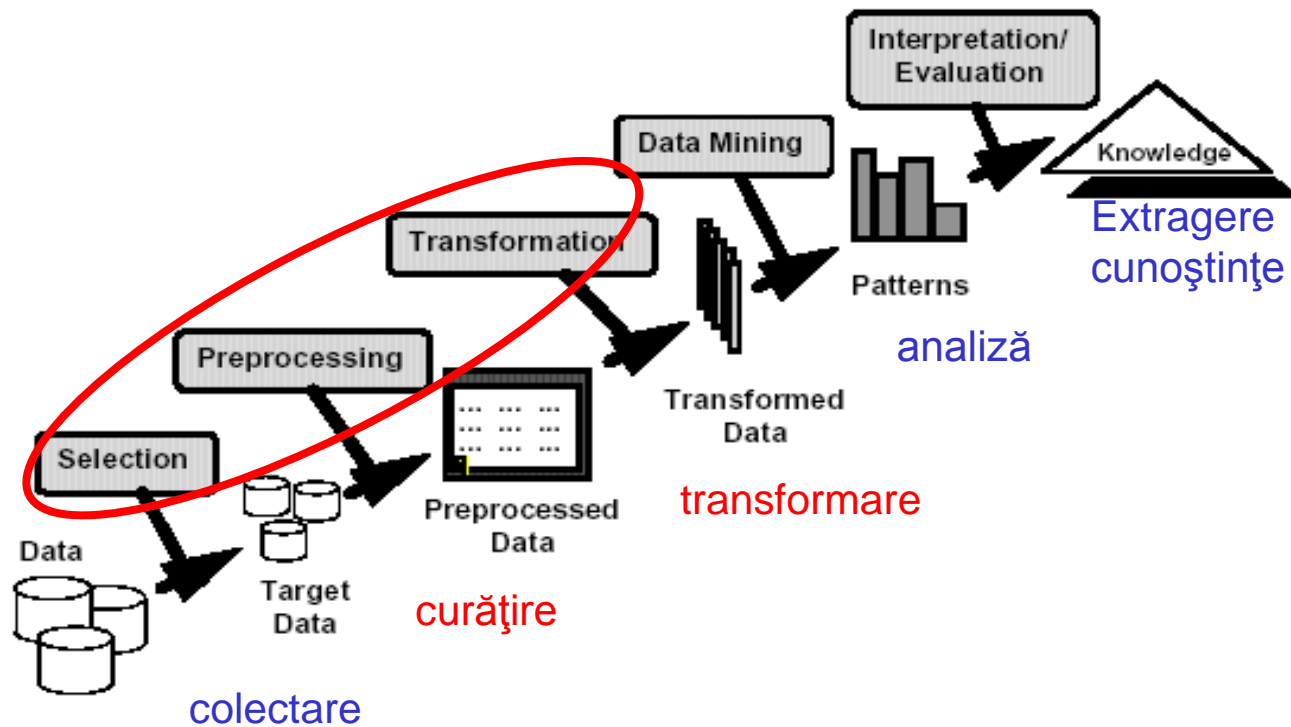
Interpretation/
Evaluation

Knowledge

Extragere
cunoştinţe

Data Mining

Patterns

analiză

Transformation

Transformed
Data

transformare

Preprocessing

Preprocessed
Data

curăţire

Selection

Data

Target
Data

colectare